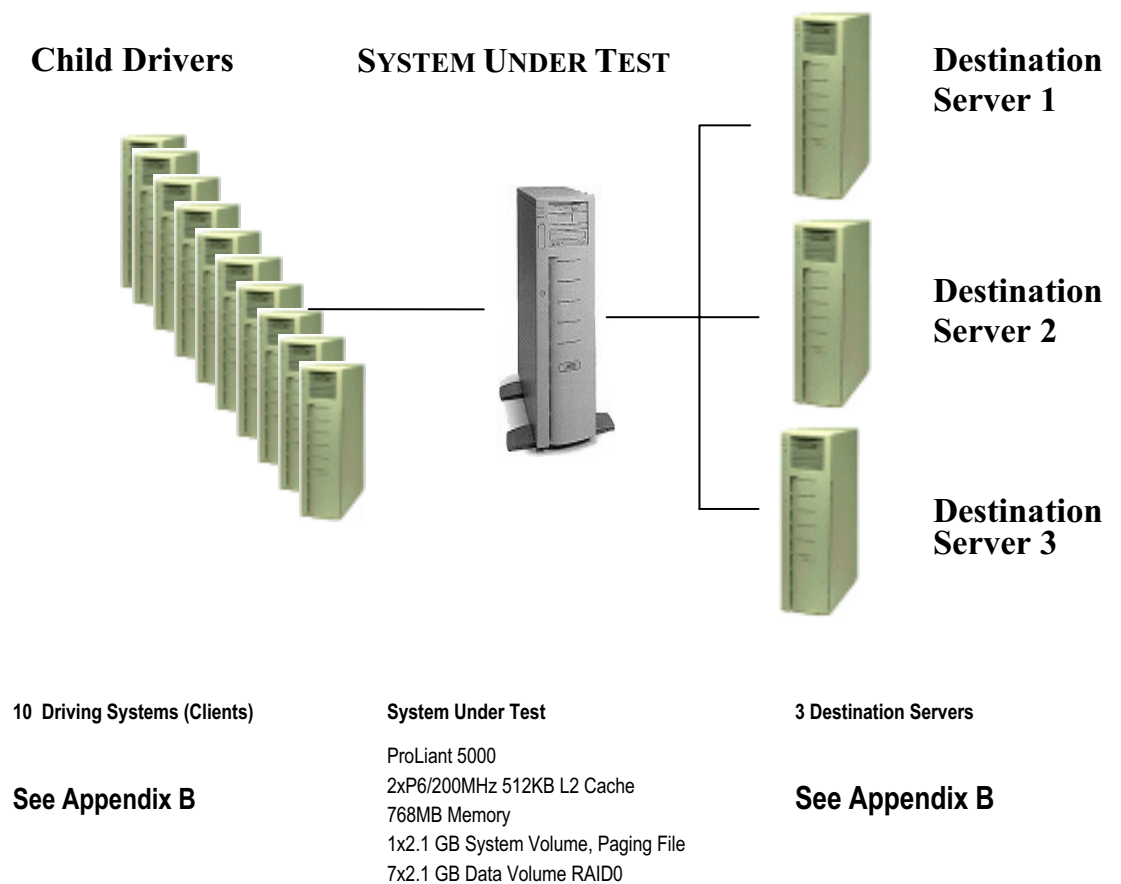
Child Drivers

SYSTEM UNDER TEST

Destination Server 1

Destination Server 2

Destination Server 3

10 Driving Systems (Clients)

See Appendix B

System Under Test

ProLiant 5000
2xP6/200MHz 512KB L2 Cache
768MB Memory
1x2.1 GB System Volume, Paging File
7x2.1 GB Data Volume RAID0

3 Destination Servers

See Appendix B